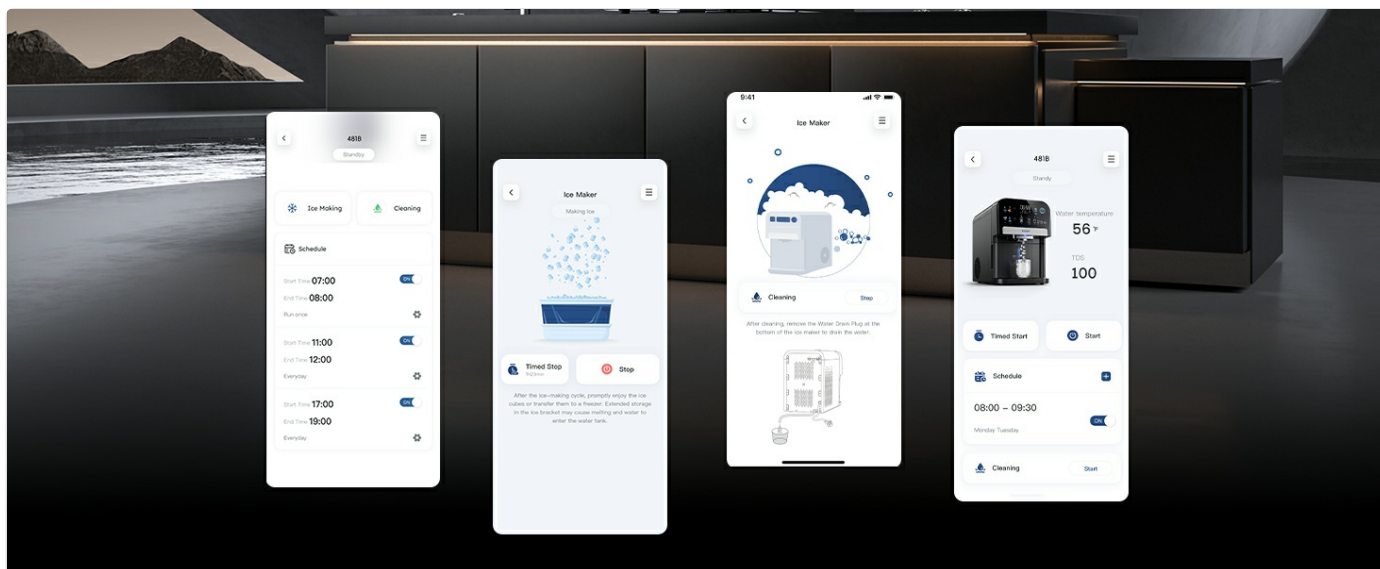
481B
Standby
Ice Making
Cleaning
Schedule
Start Time 07:00
ON
End Time 08:00
Run once
Start Time 11:00
ON
End Time 12:00
Everyday
Start Time 17:00
ON
End Time 19:00
Everyday

Ice Maker
Making ice
Timed Stop
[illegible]
Stop
After the ice-making cycle, promptly enjoy the ice cubes or transfer them to a freezer. Extended storage in the ice bracket may cause melting and water to enter the water tank.

9:41
Ice Maker
Cleaning
Stop
After cleaning, remove the Water Drain Plug at the bottom of the ice maker to drain the water.

481B
Standy
Water temperature
56 °F
TDS
100
Timed Start
Start
Schedule
08:00 – 09:30
ON
Monday Tuesday
Cleaning
Start